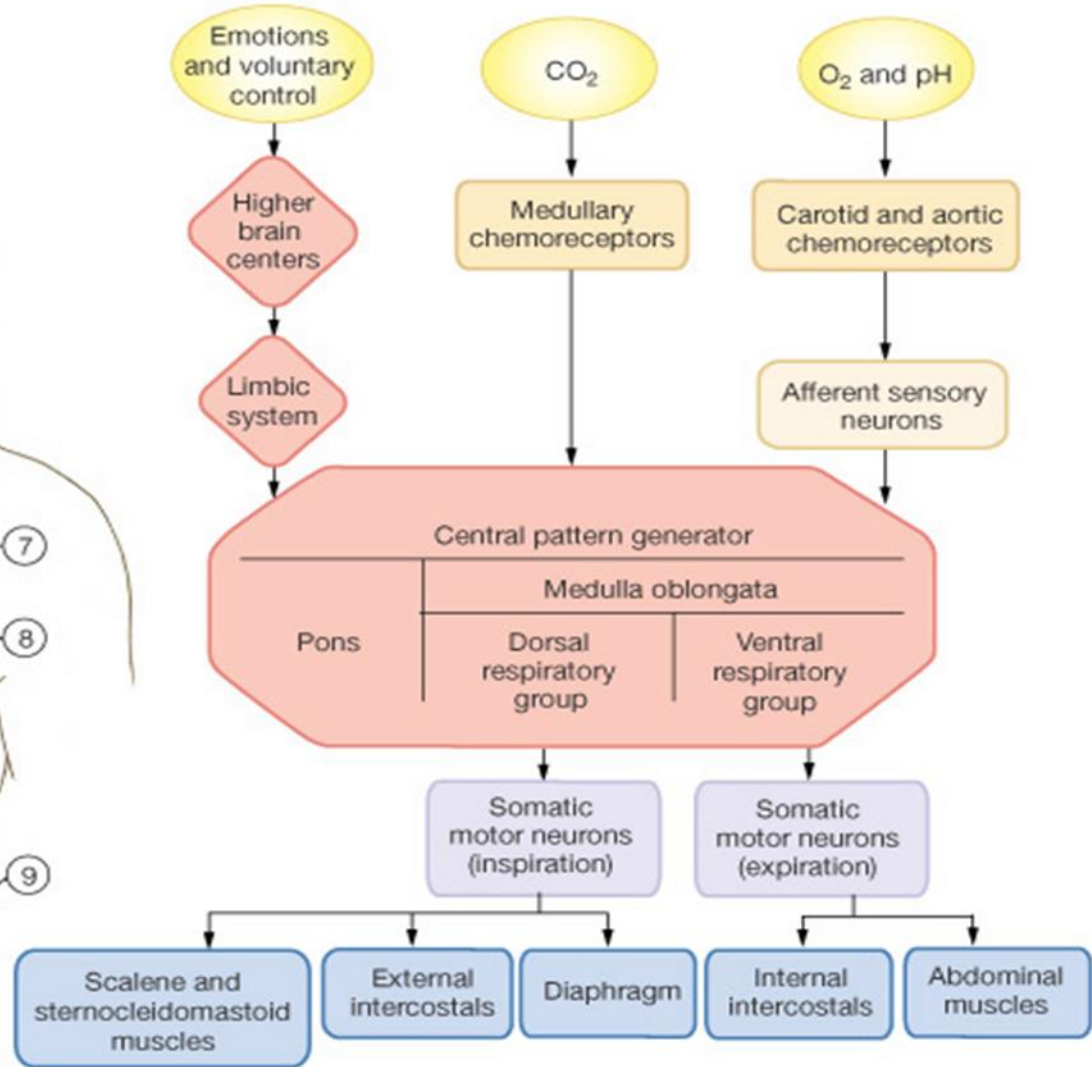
Emotions and voluntary control

$CO_2$

$O_2$ and pH

Higher brain centers

Medullary chemoreceptors

Carotid and aortic chemoreceptors

Limbic system

Afferent sensory neurons

7

8

9

Central pattern generator

Pons

Medulla oblongata

Dorsal respiratory group

Ventral respiratory group

Somatic motor neurons (inspiration)

Somatic motor neurons (expiration)

Scalene and sternocleidomastoid muscles

External intercostals

Diaphragm

Internal intercostals

Abdominal muscles